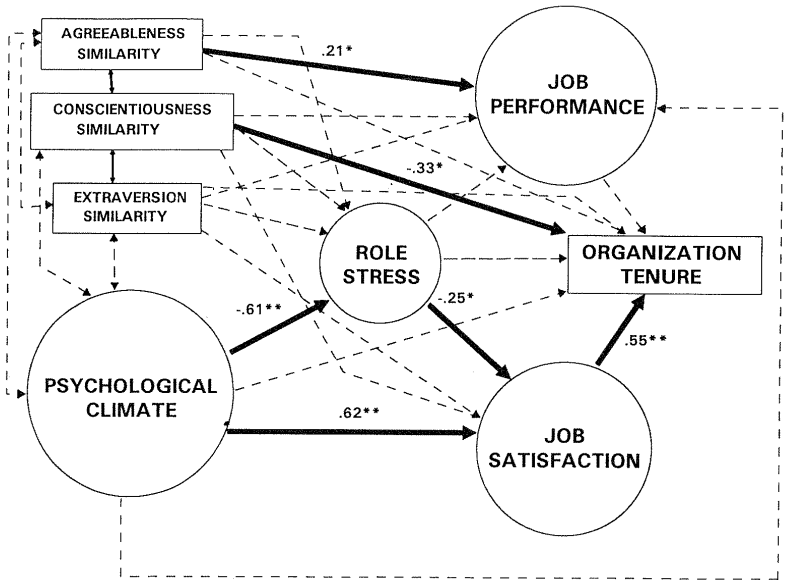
AGREEABLENESS SIMILARITY

.21*

JOB PERFORMANCE

CONSCIENTIOUSNESS SIMILARITY

-.33*

EXTRAVERSION SIMILARITY

ROLE STRESS

ORGANIZATION TENURE

-.61**

-.25*

.55**

PSYCHOLOGICAL CLIMATE

.62**

JOB SATISFACTION